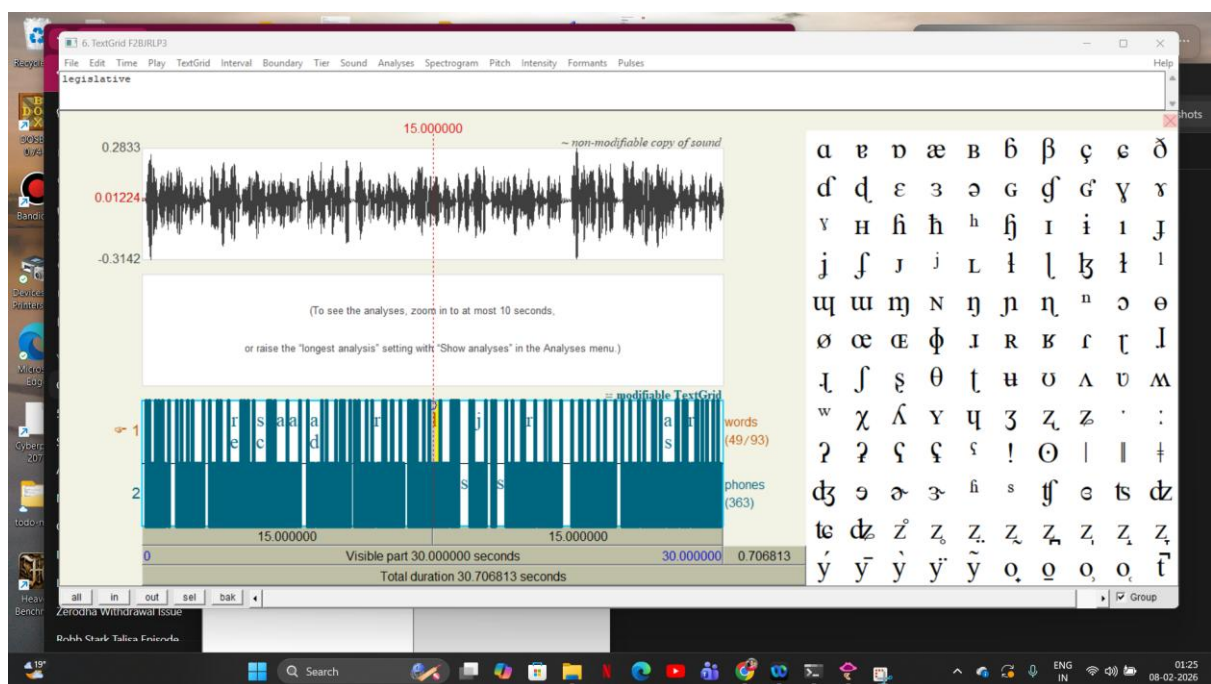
6. TextGrid F2BJRLP3

File Edit Time Play TextGrid Interval Boundary Tier Sound Analyses Spectrogram Pitch Intensity Formants Pulses Help

legislative

15.000000

~ non-modifiable copy of sound

0.2833

0.01224

-0.3142

(To see the analyses, zoom in to at most 10 seconds,

or raise the "longest analysis" setting with "Show analyses" in the Analyses menu.)

= modifiable TextGrid

1

r s a a a r j r a r
e c d s

words (49/93)

2

s s

phones (363)

15.000000 15.000000

0 Visible part 30.000000 seconds 30.000000 0.706813

Total duration 30.706813 seconds

all in out sel bak

Group

| ɑ | ɐ | ɒ | æ | ʙ | ɓ | β | ç | ɕ | ð |
|---|---|---|---|---|---|---|---|---|---|
| ɗ | ɖ | ɛ | ɜ | ɘ | ɢ | ɠ | ʛ | ɣ | ɤ |
| ʏ | ʜ | ɦ | ħ | ʰ | ɧ | ɪ | ɨ | ı | ɟ |
| ʝ | ʄ | ɹ | ʲ | ʟ | ɬ | ɭ | ɮ | ɫ | ˡ |
| ɰ | ɯ | ɱ | ɴ | ŋ | ɲ | ɳ | ⁿ | ɔ | ɵ |
| ø | œ | ɶ | ɸ | ɹ | ʀ | ʁ | ɾ | ɽ | ɺ |
| ɻ | ʃ | ʂ | θ | ʈ | ʉ | ʊ | ʌ | ʋ | ʍ |
| ʷ | χ | ʎ | ʏ | ɥ | ʒ | ʐ | ʑ | ˑ | ː |
| ʔ | ʡ | ʕ | ʢ | ˤ | ǃ | ʘ | ǀ | ǁ | ǂ |
| ʤ | ɘ | ɚ | ɝ | ʱ | ˢ | ʧ | ɘ | ʦ | ʣ |
| ʨ | ʥ | z̊ | z̥ | z̤ | z̰ | z̼ | z̺ | z̻ | z̞ |
| ý | ȳ | ỳ | ÿ | ỹ | o̞ | o̠ | o̜ | o̹ | t̚ |

Zerodha Withdrawal Issue

Robb Stark Talisa Episode

Search

ENG IN

01:25
08-02-2026